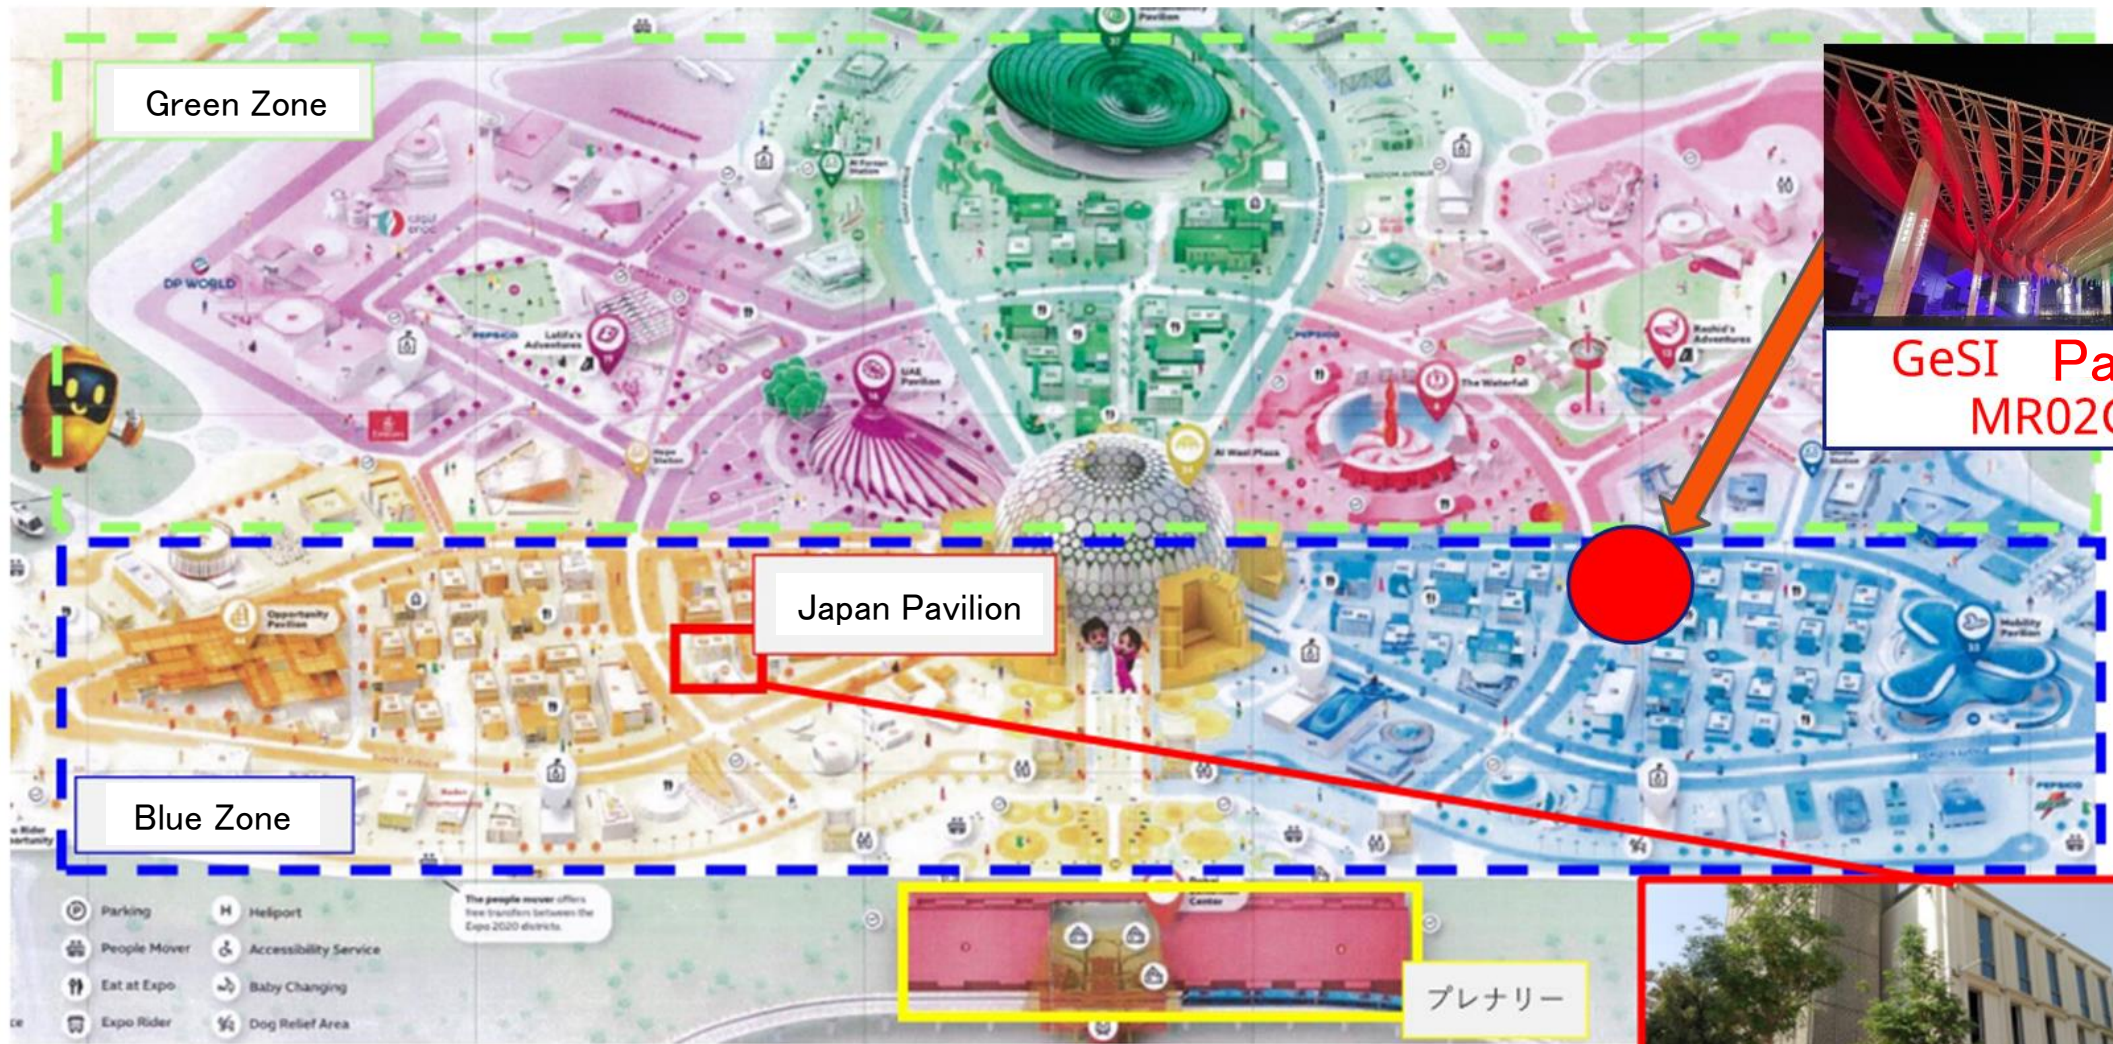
Green Zone

GeSI Pa
MR02

Japan Pavilion

Blue Zone

DP WORLD

Latifa's Adventures

UAE Pavilion

The Waterfall

Rashid's Adventures

Al Wasl Plaza

Opportunity Pavilion

Mobility Pavilion

Parking

People Mover

Eat at Expo

Expo Rider

Heliport

Accessibility Service

Baby Changing

Dog Relief Area

The people mover offers free transfers between the Expo 2020 districts.

プレナリー